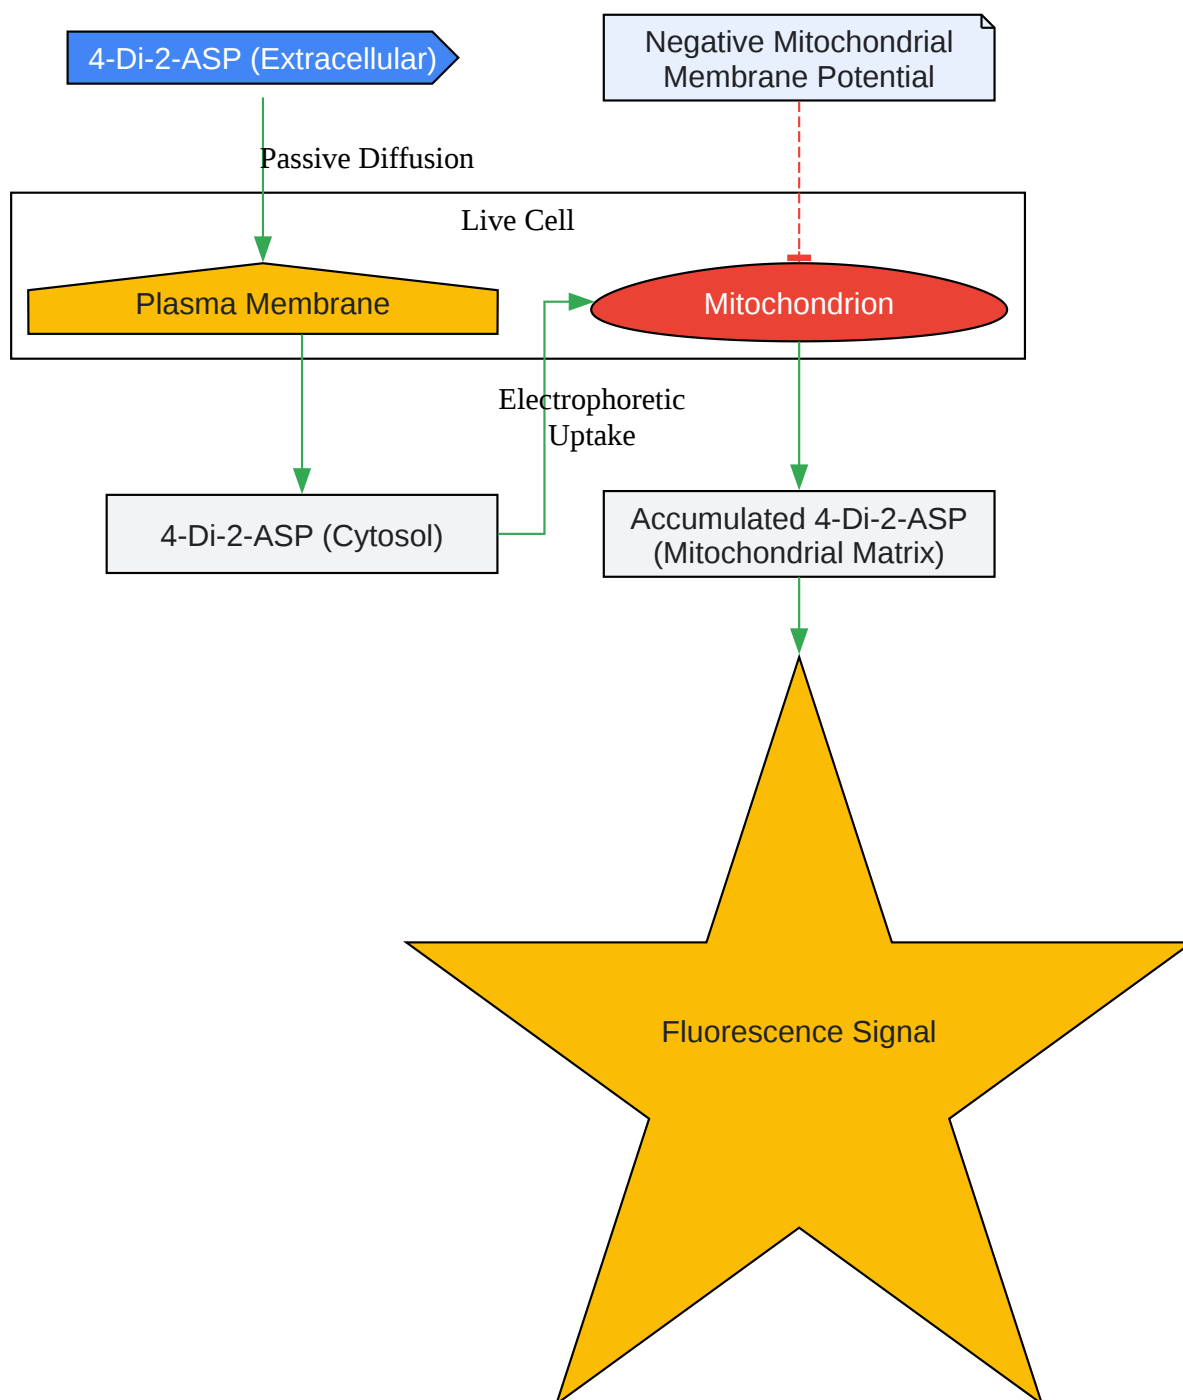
4-Di-2-ASP (Extracellular)

Negative Mitochondrial Membrane Potential

Passive Diffusion

Live Cell

Plasma Membrane

Mitochondrion

Electrophoretic Uptake

4-Di-2-ASP (Cytosol)

Accumulated 4-Di-2-ASP (Mitochondrial Matrix)

Fluorescence Signal